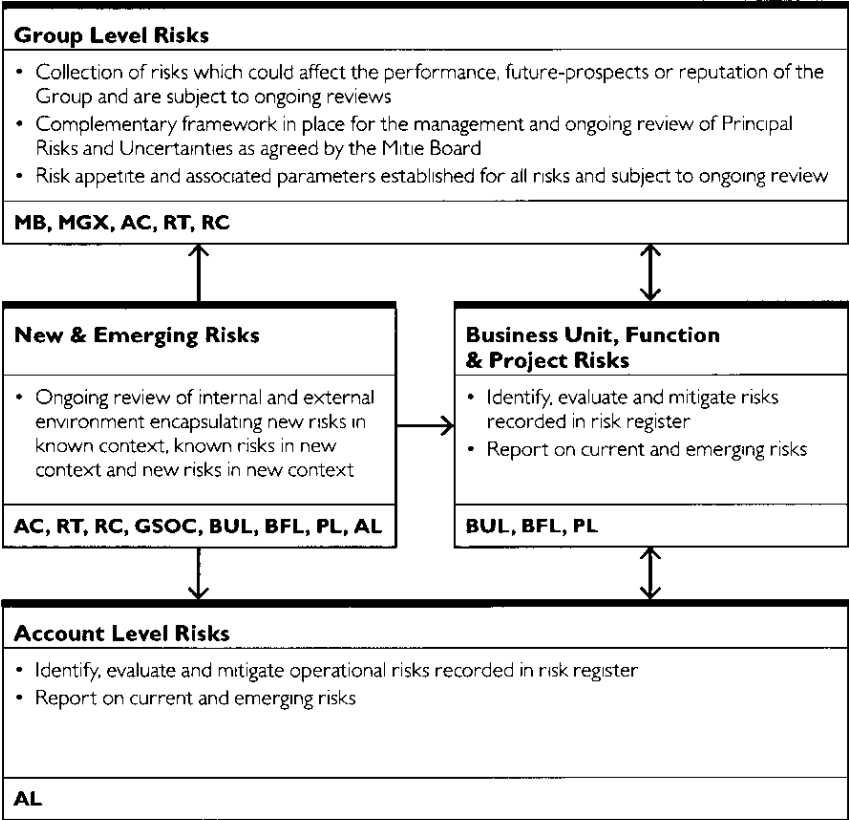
**Group Level Risks**

• Collection of risks which could affect the performance, future-prospects or reputation of the Group and are subject to ongoing reviews
• Complementary framework in place for the management and ongoing review of Principal Risks and Uncertainties as agreed by the Mitie Board
• Risk appetite and associated parameters established for all risks and subject to ongoing review

**MB, MGX, AC, RT, RC**

**New & Emerging Risks**

• Ongoing review of internal and external environment encapsulating new risks in known context, known risks in new context and new risks in new context

**AC, RT, RC, GSOC, BUL, BFL, PL, AL**

**Business Unit, Function & Project Risks**

• Identify, evaluate and mitigate risks recorded in risk register
• Report on current and emerging risks

**BUL, BFL, PL**

**Account Level Risks**

• Identify, evaluate and mitigate operational risks recorded in risk register
• Report on current and emerging risks

**AL**